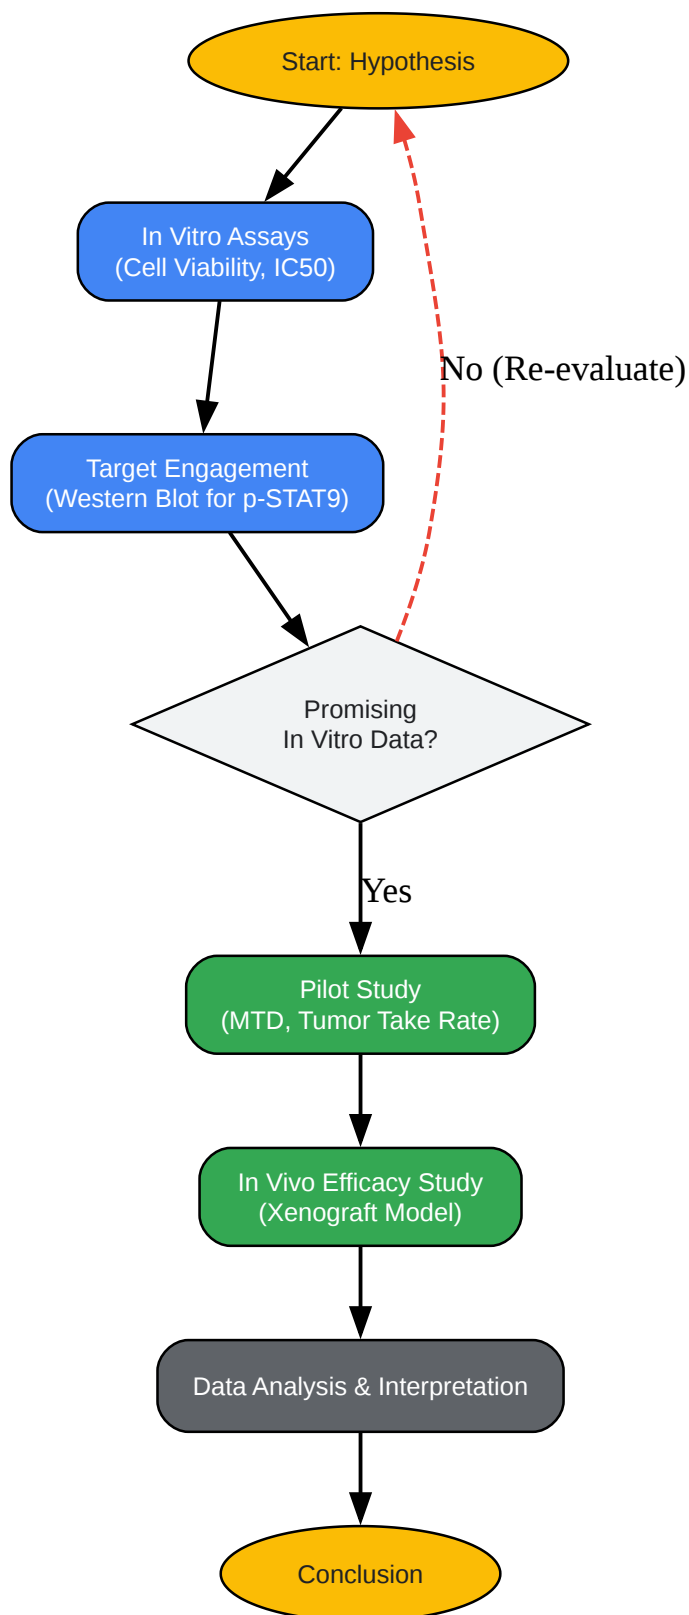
Start: Hypothesis

In Vitro Assays
(Cell Viability, IC50)

No (Re-evaluate)

Target Engagement
(Western Blot for p-STAT9)

Promising
In Vitro Data?

Yes

Pilot Study
(MTD, Tumor Take Rate)

In Vivo Efficacy Study
(Xenograft Model)

Data Analysis & Interpretation

Conclusion